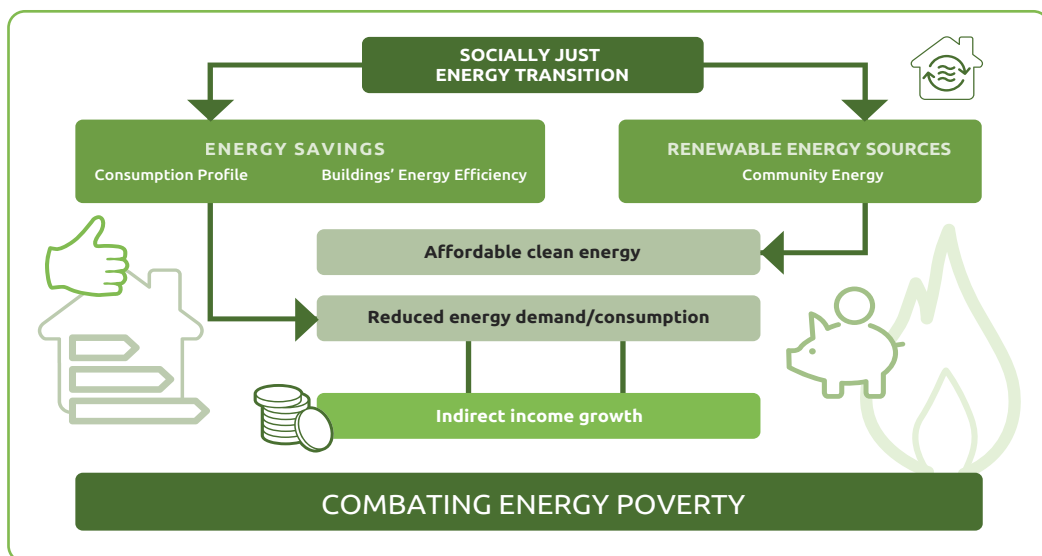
SOCIALLY JUST ENERGY TRANSITION

ENERGY SAVINGS
Consumption Profile
Buildings' Energy Efficiency

RENEWABLE ENERGY SOURCES
Community Energy

Affordable clean energy

Reduced energy demand/consumption

Indirect income growth

COMBATING ENERGY POVERTY